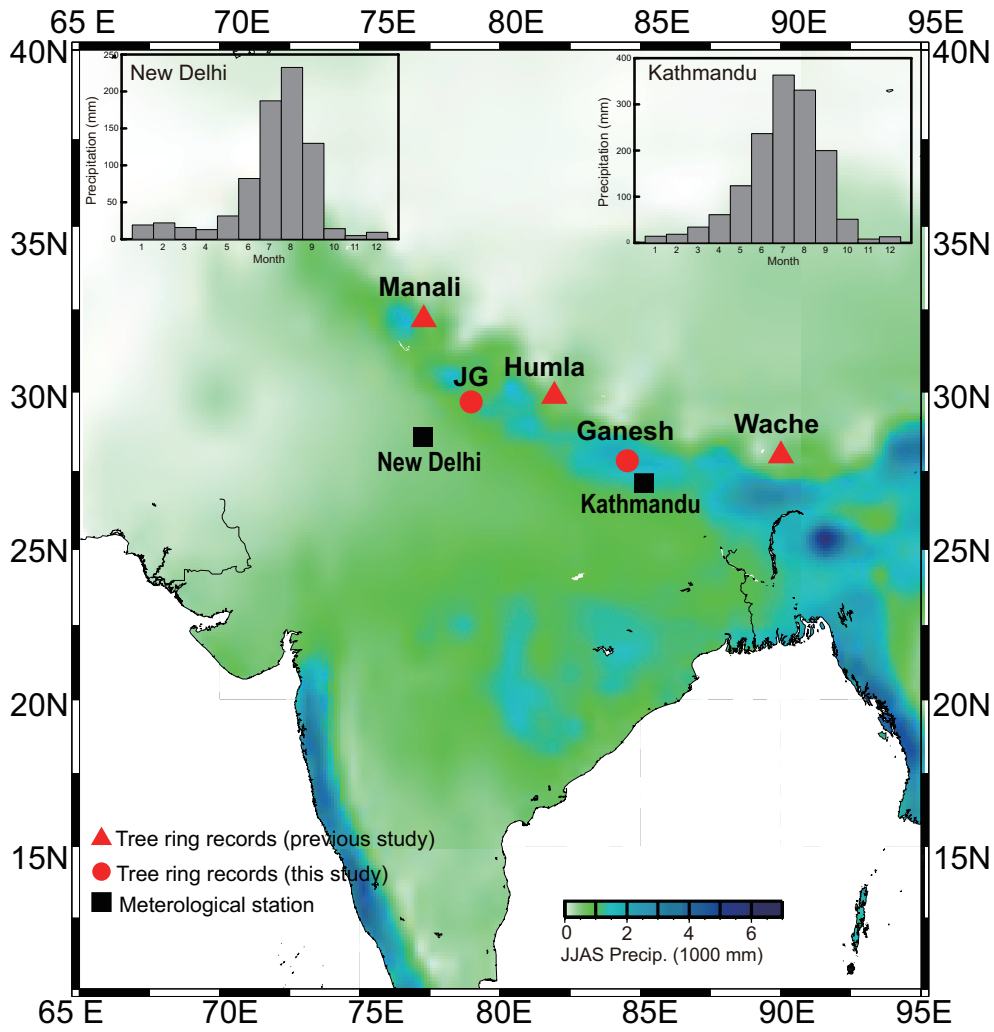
65 E 70E 75E 80E 85E 90E 95E

40N 35N 30N 25N 20N 15N

40N 35N 30N 25N 20N 15N

New Delhi

Precipitation (mm)

250
200
150
100
50
0

1 2 3 4 5 6 7 8 9 10 11 12

Month

Kathmandu

Precipitation (mm)

400
300
200
100
0

1 2 3 4 5 6 7 8 9 10 11 12

Month

Manali

JG

Humla

New Delhi

Ganesh

Kathmandu

Wache

Tree ring records (previous study)

Tree ring records (this study)

Meterological station

0 2 4 6

JJAS Precip. (1000 mm)

65 E 70E 75E 80E 85E 90E 95E